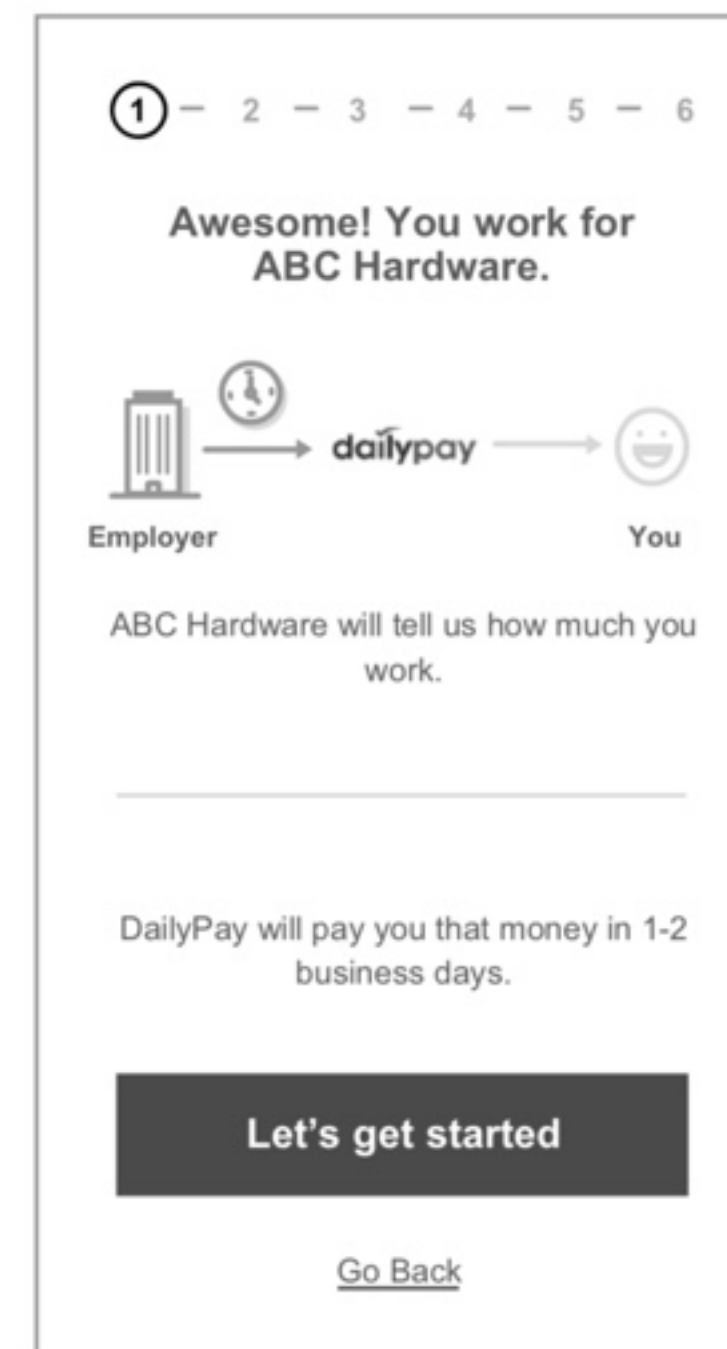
1 — 2 — 3 — 4 — 5 — 6

Awesome! You work for ABC Hardware.

dailypay

Employer

You

ABC Hardware will tell us how much you work.

DailyPay will pay you that money in 1-2 business days.

Let's get started

Go Back